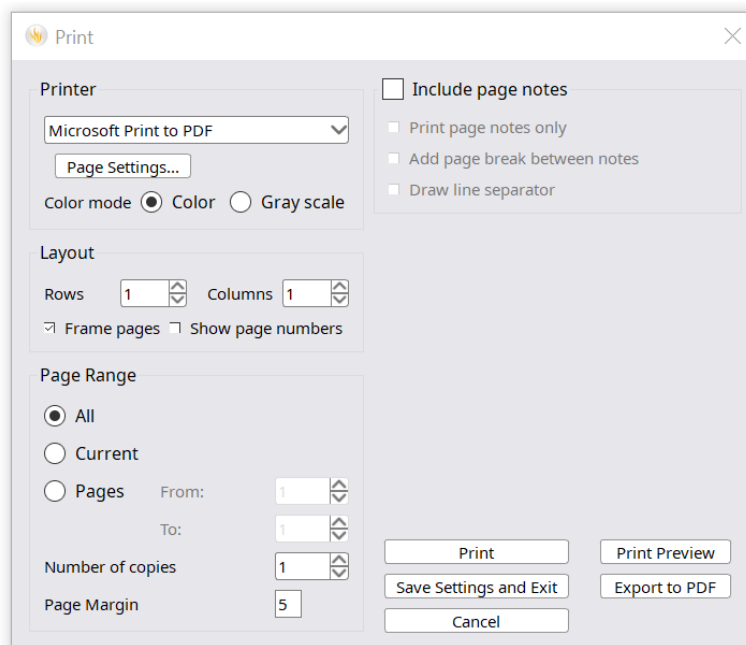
Print

Printer
Microsoft Print to PDF
Page Settings...
Color mode Color Gray scale

Layout
Rows 1 Columns 1
Frame pages Show page numbers

Page Range
All
Current
Pages From: 1
To: 1
Number of copies 1
Page Margin 5

Include page notes
Print page notes only
Add page break between notes
Draw line separator

Print
Print Preview
Save Settings and Exit
Export to PDF
Cancel